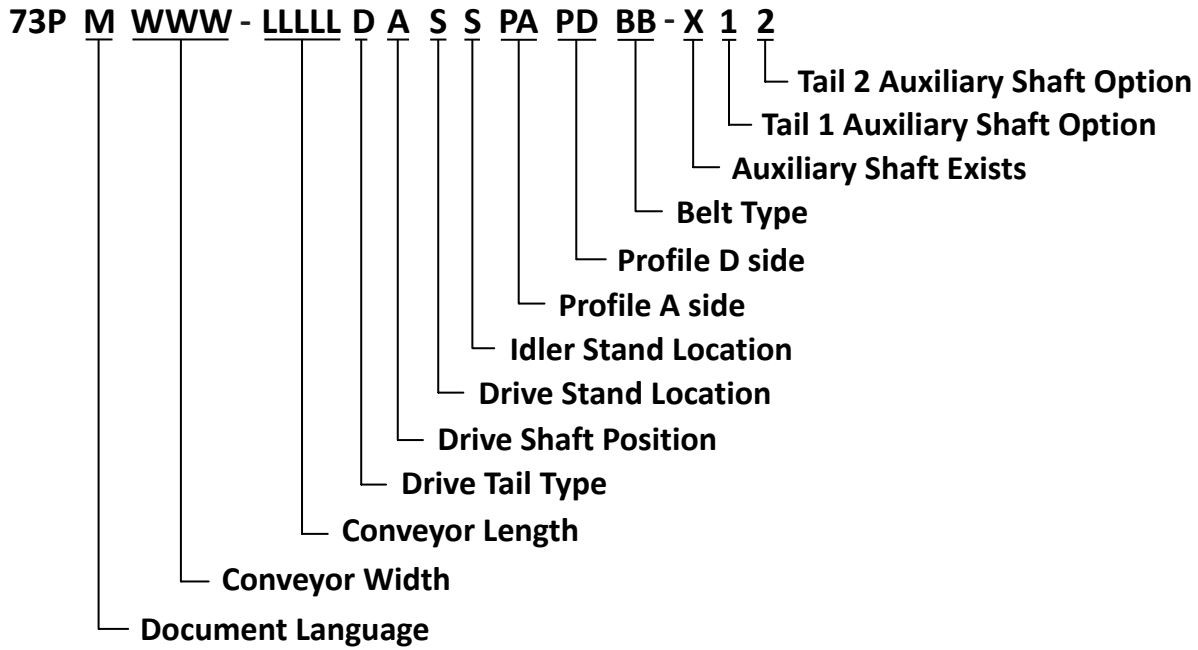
73P M WWW - LLLLL D A S S PA PD BB - X 1 2

Tail 2 Auxiliary Shaft Option
Tail 1 Auxiliary Shaft Option
Auxiliary Shaft Exists
Belt Type
Profile D side
Profile A side
Idler Stand Location
Drive Stand Location
Drive Shaft Position
Drive Tail Type
Conveyor Length
Conveyor Width
Document Language